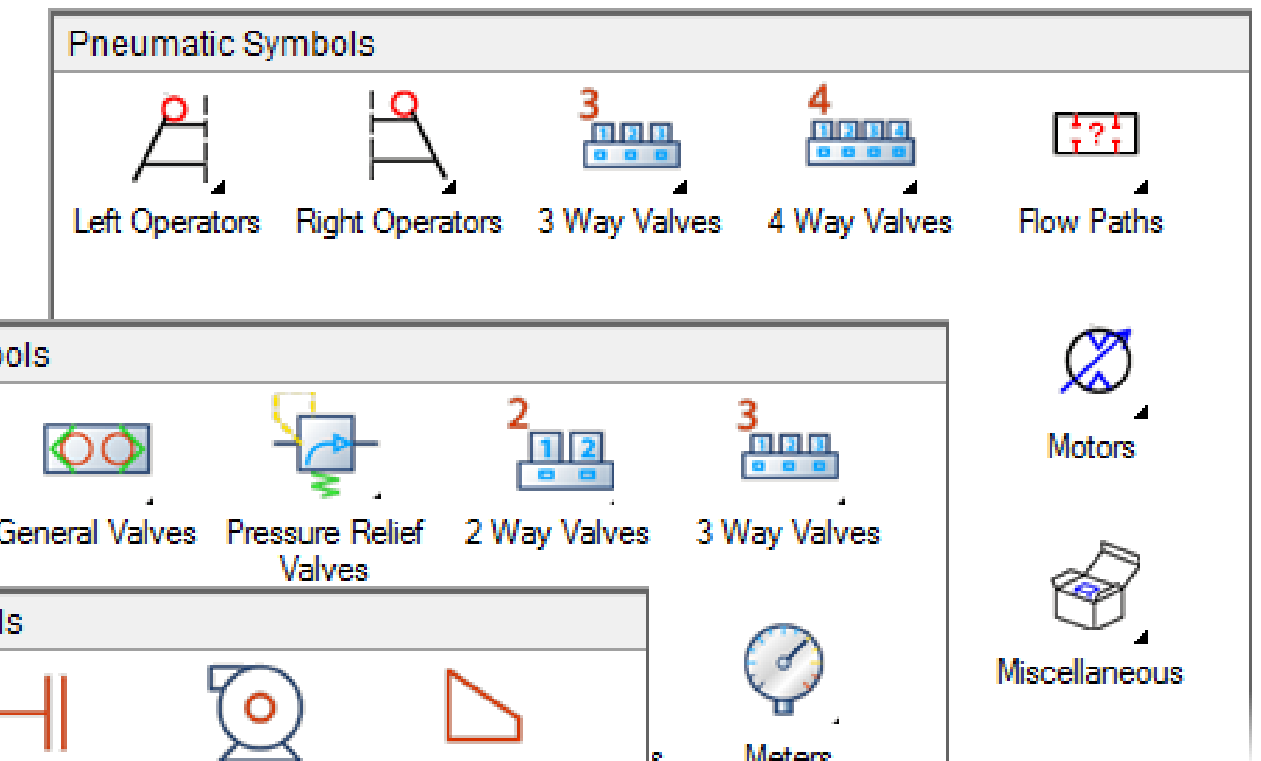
Pneumatic Symbols

Left Operators

Right Operators

3

1 2 3

3 Way Valves

4

1 2 3 4

4 Way Valves

?

Flow Paths

Motors

Miscellaneous

ools

General Valves

Pressure Relief Valves

2

1 2

2 Way Valves

3

1 2 3

3 Way Valves

ls

s

Meters